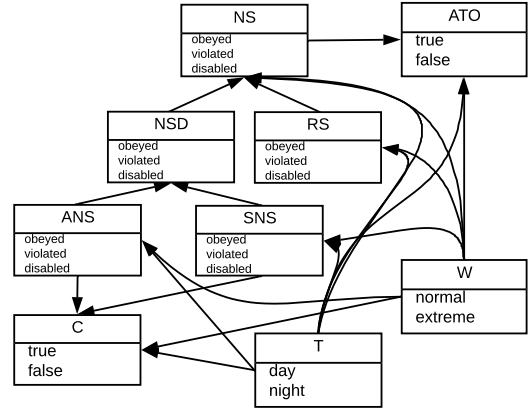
NS
obeyed
violated
disabled

ATO
true
false

NSD
obeyed
violated
disabled

RS
obeyed
violated
disabled

ANS
obeyed
violated
disabled

SNS
obeyed
violated
disabled

W
normal
extreme

C
true
false

T
day
night